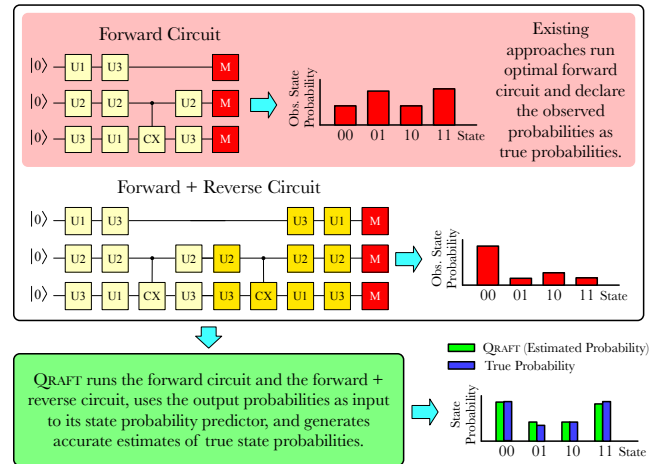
Forward Circuit

$|0\rangle$ U1 U3 M
$|0\rangle$ U2 U2 U2 M
$|0\rangle$ U3 U1 CX U3 M

Obs. State Probability

00 01 10 11 State

Existing approaches run optimal forward circuit and declare the observed probabilities as true probabilities.

Forward + Reverse Circuit

$|0\rangle$ U1 U3 U3 U1 M
$|0\rangle$ U2 U2 U2 U2 U2 U2 M
$|0\rangle$ U3 U1 CX U3 U3 CX U1 U3 M

Obs. State Probability

00 01 10 11 State

QRAFT runs the forward circuit and the forward + reverse circuit, uses the output probabilities as input to its state probability predictor, and generates accurate estimates of true state probabilities.

QRAFT (Estimated Probability)
True Probability

State Probability

00 01 10 11 State